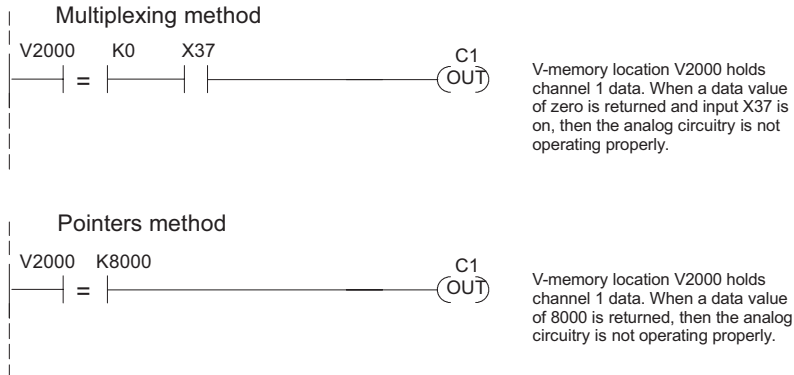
Multiplexing method

V2000 K0 X37

=

C1
OUT

V-memory location V2000 holds channel 1 data. When a data value of zero is returned and input X37 is on, then the analog circuitry is not operating properly.

Pointers method

V2000 K8000

=

C1
OUT

V-memory location V2000 holds channel 1 data. When a data value of 8000 is returned, then the analog circuitry is not operating properly.